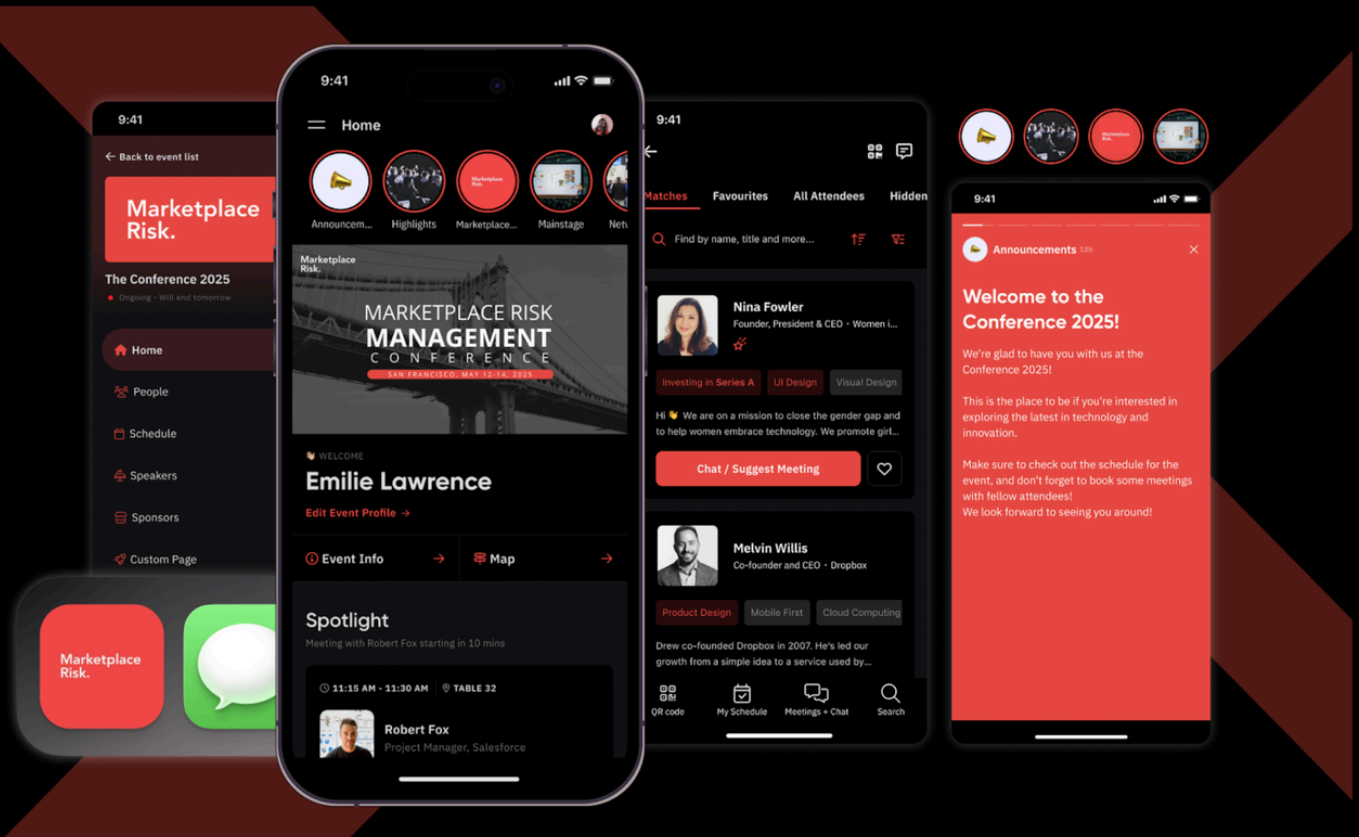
9:41

Back to event list

Marketplace Risk.

The Conference 2025
Ongoing • Will end tomorrow

Home
People
Schedule
Speakers
Sponsors
Custom Page

Marketplace Risk.

9:41

Home

Announcem... Highlights Marketplace... Mainstage Netw

Marketplace Risk.

MARKETPLACE RISK
MANAGEMENT
CONFERENCE
SAN FRANCISCO, MAY 12-14, 2025

WELCOME
Emilie Lawrence
Edit Event Profile →

Event Info →
Map →

Spotlight
Meeting with Robert Fox starting in 10 mins

11:15 AM - 11:30 AM TABLE 32

Robert Fox
Project Manager, Salesforce

9:41

Matches Favourites All Attendees Hidden

Find by name, title and more...

Nina Fowler
Founder, President & CEO • Women i...

Investing in Series A UI Design Visual Design

Hi 👋 We are on a mission to close the gender gap and to help women embrace technology. We promote girl...

Chat / Suggest Meeting

Melvin Willis
Co-founder and CEO • Dropbox

Product Design Mobile First Cloud Computing

Drew co-founded Dropbox in 2007. He's led our growth from a simple idea to a service used by...

QR code My Schedule Meetings + Chat Search

Marketplace Risk.

9:41

Announcements 12h

Welcome to the Conference 2025!

We're glad to have you with us at the Conference 2025!

This is the place to be if you're interested in exploring the latest in technology and innovation.

Make sure to check out the schedule for the event, and don't forget to book some meetings with fellow attendees!
We look forward to seeing you around!